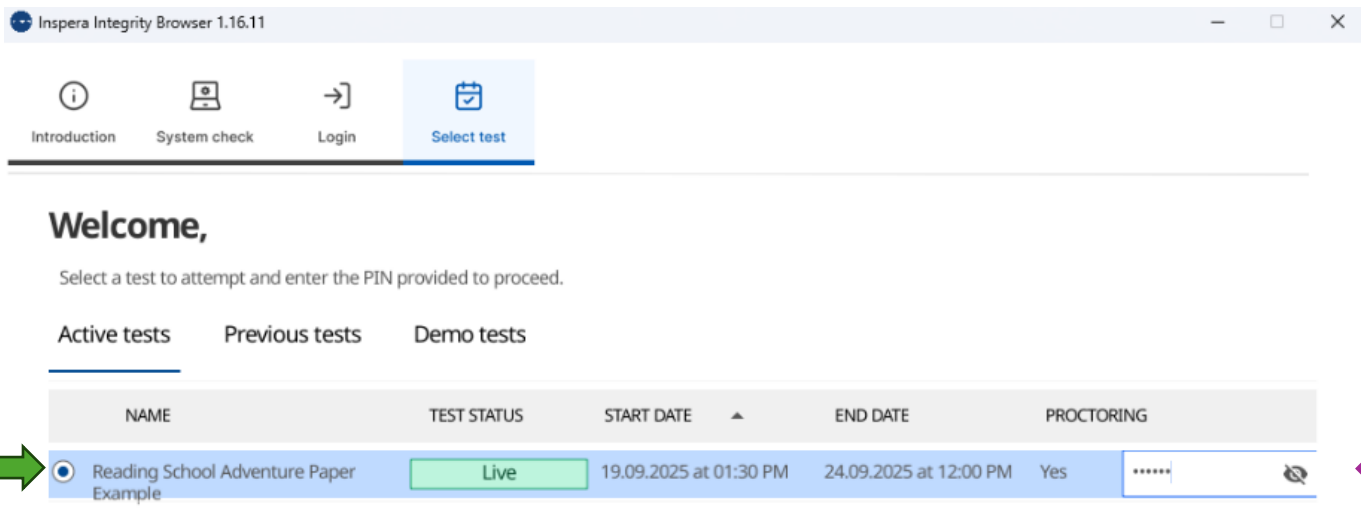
Inspera Integrity Browser 1.16.11

Introduction

System check

Login

Select test

Welcome,

Select a test to attempt and enter the PIN provided to proceed.

Active tests

Previous tests

Demo tests

| | NAME | TEST STATUS | START DATE | END DATE | PROCTORING | |
|---|---|---|---|---|---|---|
| | Reading School Adventure Paper Example | Live | 19.09.2025 at 01:30 PM | 24.09.2025 at 12:00 PM | Yes | •••••• |